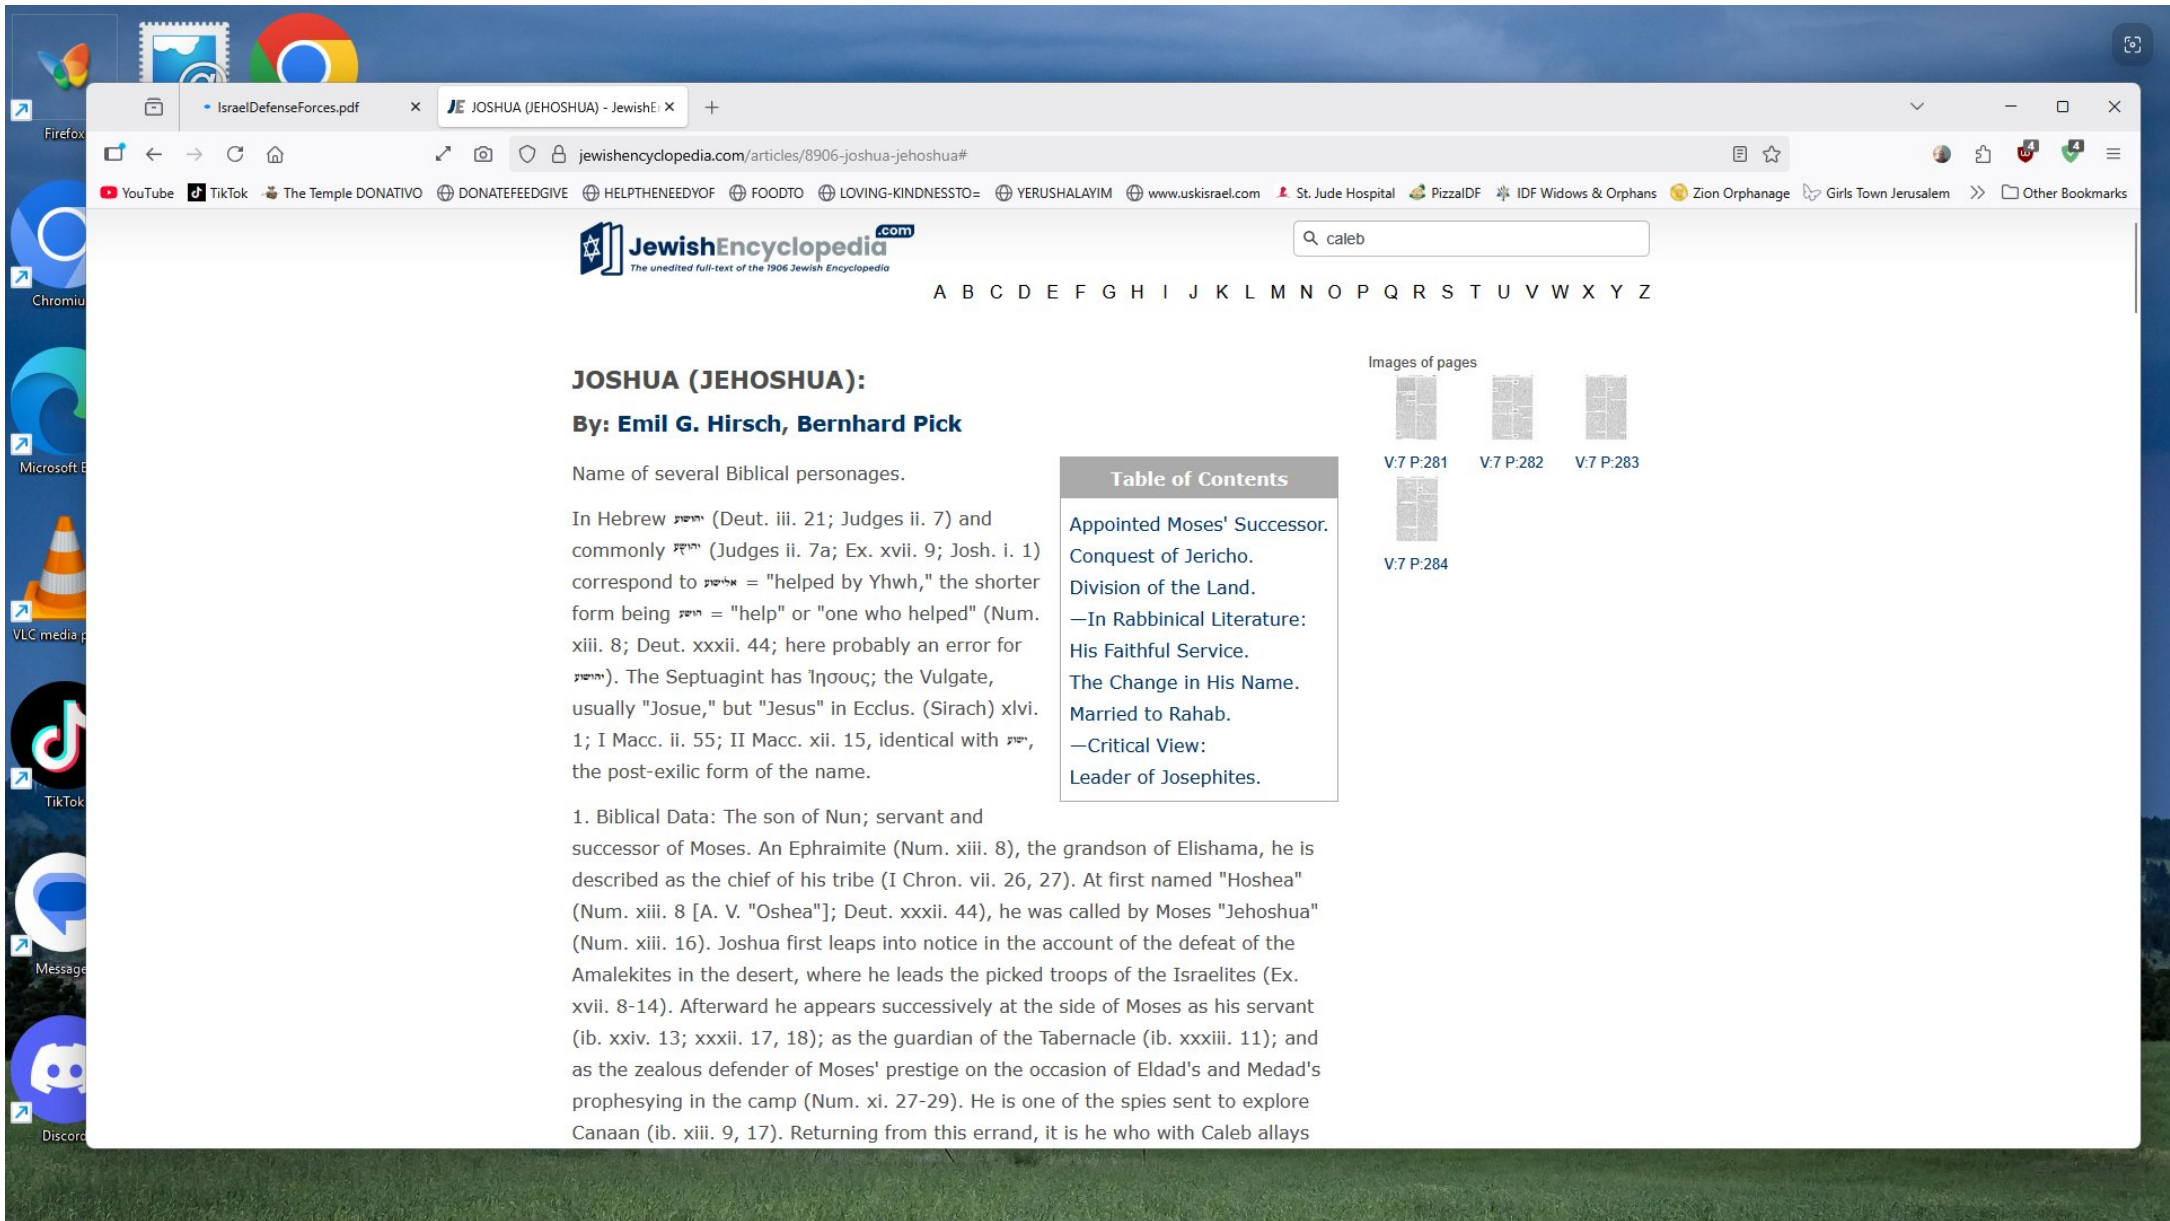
Firefox
Chromium
Microsoft E
VLC media p
TikTok
Message
Discord

IsraelDefenseForces.pdf
JOSHUA (JEHOSHUA) - JewishE

jewishencyclopedia.com/articles/8906-joshua-jehoshua#

YouTube TikTok The Temple DONATIVO DONATEFEEDGIVE HELPTHENEEDYOF FOODTO LOVING-KINDNESSTO= YERUSHALAYIM www.uskisrael.com St. Jude Hospital PizzaIDF IDF Widows & Orphans Zion Orphanage Girls Town Jerusalem Other Bookmarks

JewishEncyclopedia.com
The unedited full-text of the 1906 Jewish Encyclopedia

caleb

A B C D E F G H I J K L M N O P Q R S T U V W X Y Z

JOSHUA (JEHOSHUA):

By: Emil G. Hirsch, Bernhard Pick

Name of several Biblical personages.

In Hebrew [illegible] (Deut. iii. 21; Judges ii. 7) and commonly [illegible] (Judges ii. 7a; Ex. xvii. 9; Josh. i. 1) correspond to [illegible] = "helped by Yhwh," the shorter form being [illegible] = "help" or "one who helped" (Num. xiii. 8; Deut. xxxii. 44; here probably an error for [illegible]). The Septuagint has Ἰησους; the Vulgate, usually "Josue," but "Jesus" in Ecclus. (Sirach) xlvi. 1; I Macc. ii. 55; II Macc. xii. 15, identical with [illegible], the post-exilic form of the name.

1. Biblical Data: The son of Nun; servant and successor of Moses. An Ephraimite (Num. xiii. 8), the grandson of Elishama, he is described as the chief of his tribe (I Chron. vii. 26, 27). At first named "Hoshea" (Num. xiii. 8 [A. V. "Oshea"]; Deut. xxxii. 44), he was called by Moses "Jehoshua" (Num. xiii. 16). Joshua first leaps into notice in the account of the defeat of the Amalekites in the desert, where he leads the picked troops of the Israelites (Ex. xvii. 8-14). Afterward he appears successively at the side of Moses as his servant (ib. xxiv. 13; xxxii. 17, 18); as the guardian of the Tabernacle (ib. xxxiii. 11); and as the zealous defender of Moses' prestige on the occasion of Eldad's and Medad's prophesying in the camp (Num. xi. 27-29). He is one of the spies sent to explore Canaan (ib. xiii. 9, 17). Returning from this errand, it is he who with Caleb allays

Table of Contents
Appointed Moses' Successor.
Conquest of Jericho.
Division of the Land.
—In Rabbinical Literature:
His Faithful Service.
The Change in His Name.
Married to Rahab.
—Critical View:
Leader of Josephites.

Images of pages
V:7 P:281
V:7 P:282
V:7 P:283
V:7 P:284